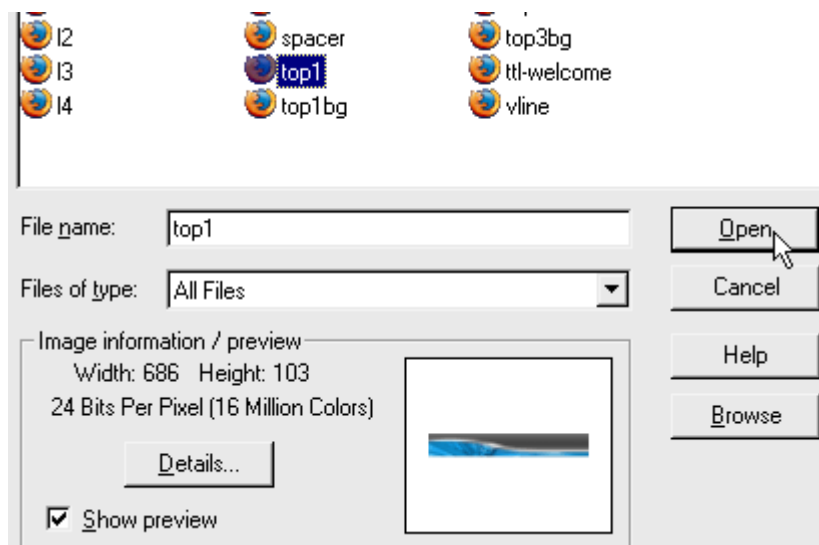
l2
l3
l4
spacer
top1
top1bg
top3bg
ttl-welcome
vline

File name: top1
Files of type: All Files
Image information / preview
Width: 686 Height: 103
24 Bits Per Pixel (16 Million Colors)
Details...
Show preview

Open
Cancel
Help
Browse